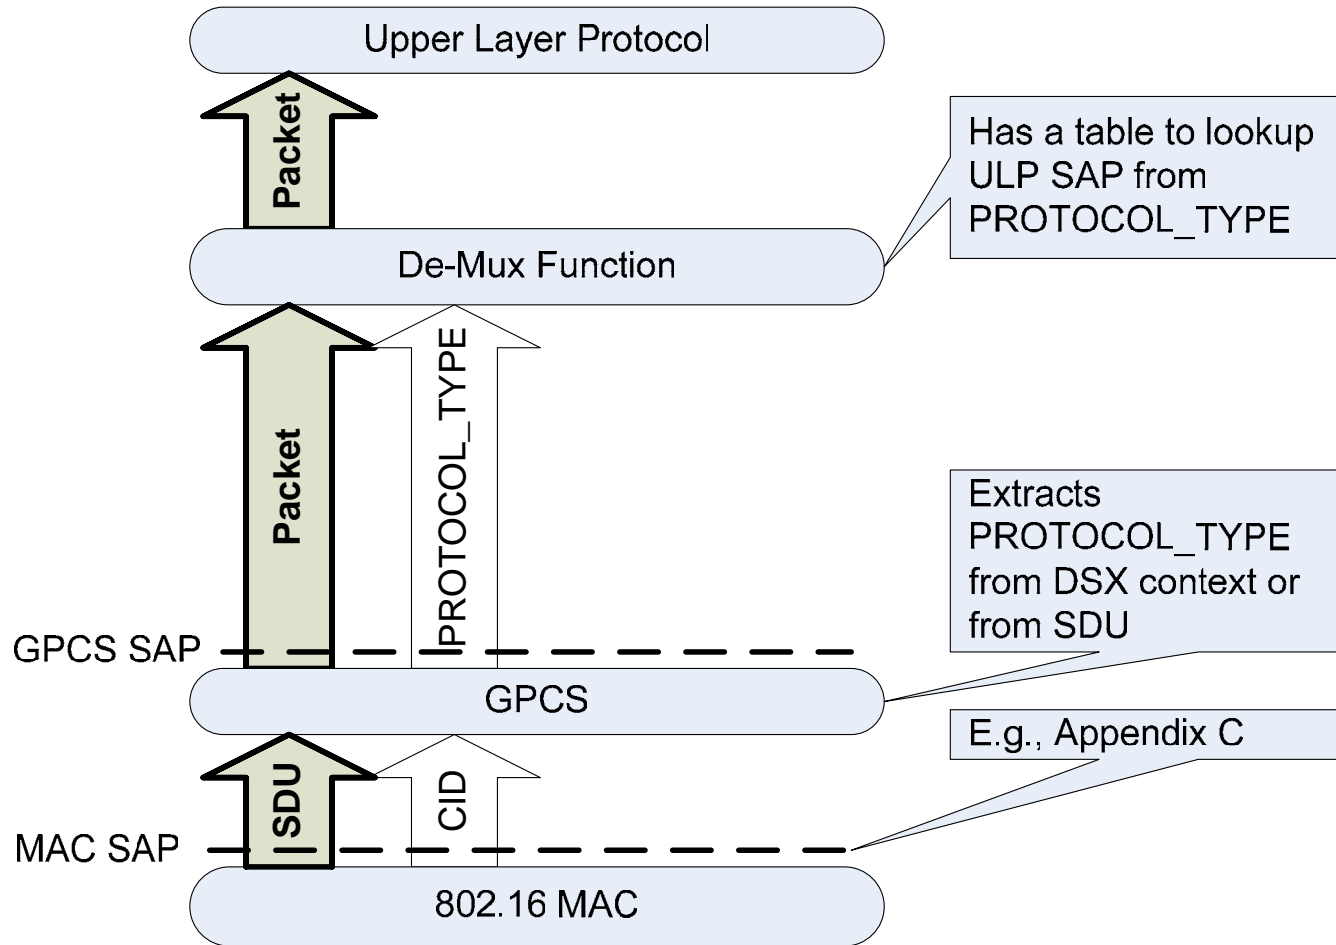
Upper Layer Protocol

Packet

Has a table to lookup ULP SAP from PROTOCOL_TYPE

De-Mux Function

Packet

PROTOCOL_TYPE

Extracts PROTOCOL_TYPE from DSX context or from SDU

GPCS SAP

GPCS

E.g., Appendix C

SDU

CID

MAC SAP

802.16 MAC